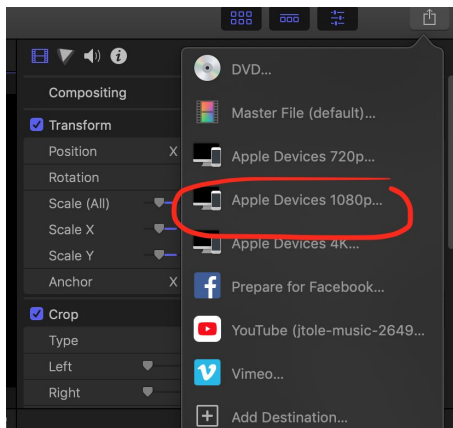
Compositing
Transform
Position X
Rotation
Scale (All)
Scale X
Scale Y
Anchor X
Crop
Type
Left
Right

DVD...
Master File (default)...
Apple Devices 720p...
Apple Devices 1080p...
Apple Devices 4K...
Prepare for Facebook...
YouTube (jtole-music-2649...
Vimeo...
Add Destination...